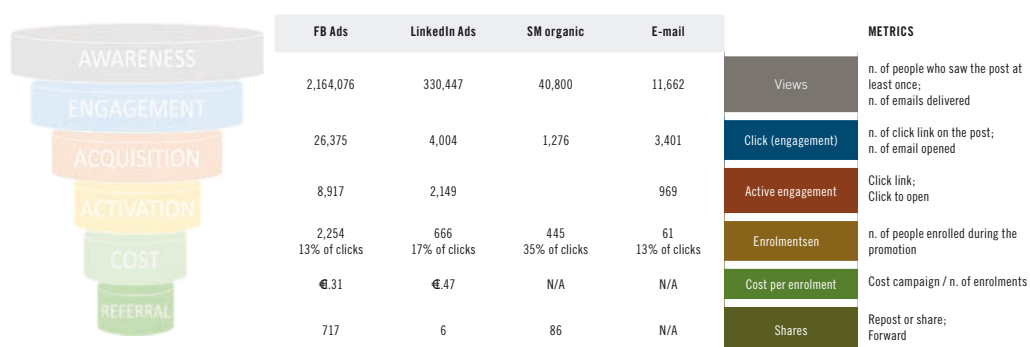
AWARENESS
ENGAGEMENT
ACQUISITION
ACTIVATION
COST
REFERRAL

| FB Ads | LinkedIn Ads | SM organic | E-mail | | METRICS |
|---|---|---|---|---|---|
| 2,164,076 | 330,447 | 40,800 | 11,662 | Views | n. of people who saw the post at least once; n. of emails delivered |
| 26,375 | 4,004 | 1,276 | 3,401 | Click (engagement) | n. of click link on the post; n. of email opened |
| 8,917 | 2,149 | | 969 | Active engagement | Click link; Click to open |
| 2,254 13% of clicks | 666 17% of clicks | 445 35% of clicks | 61 13% of clicks | Enrolmentsen | n. of people enrolled during the promotion |
| €.31 | €.47 | N/A | N/A | Cost per enrolment | Cost campaign / n. of enrolments |
| 717 | 6 | 86 | N/A | Shares | Repost or share; Forward |